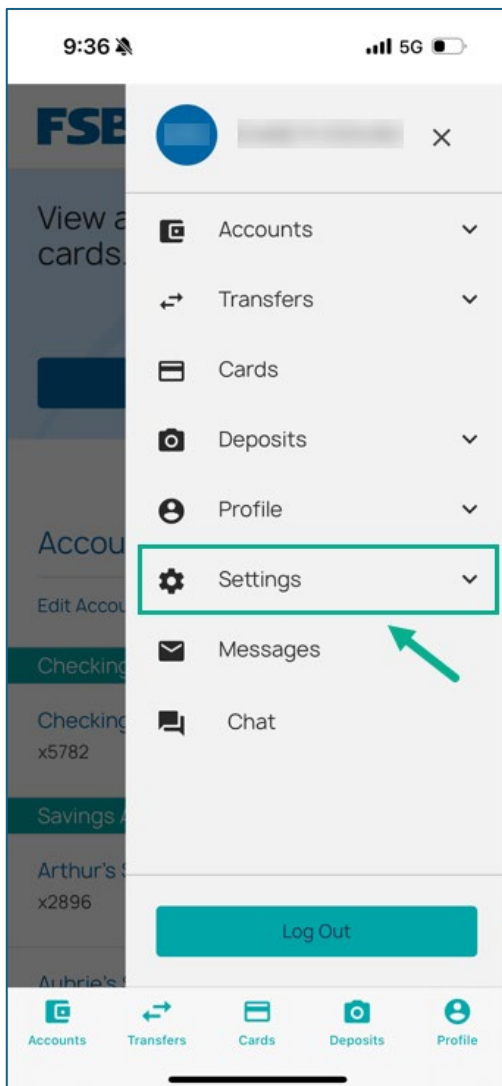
9:36

5G

FSB

View a cards.

Accou

Edit Accou

Checking

Checking x5782

Savings

Arthur's x2896

Aubrie's

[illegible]

×

Accounts

Transfers

Cards

Deposits

Profile

Settings

Messages

Chat

Log Out

Accounts

Transfers

Cards

Deposits

Profile